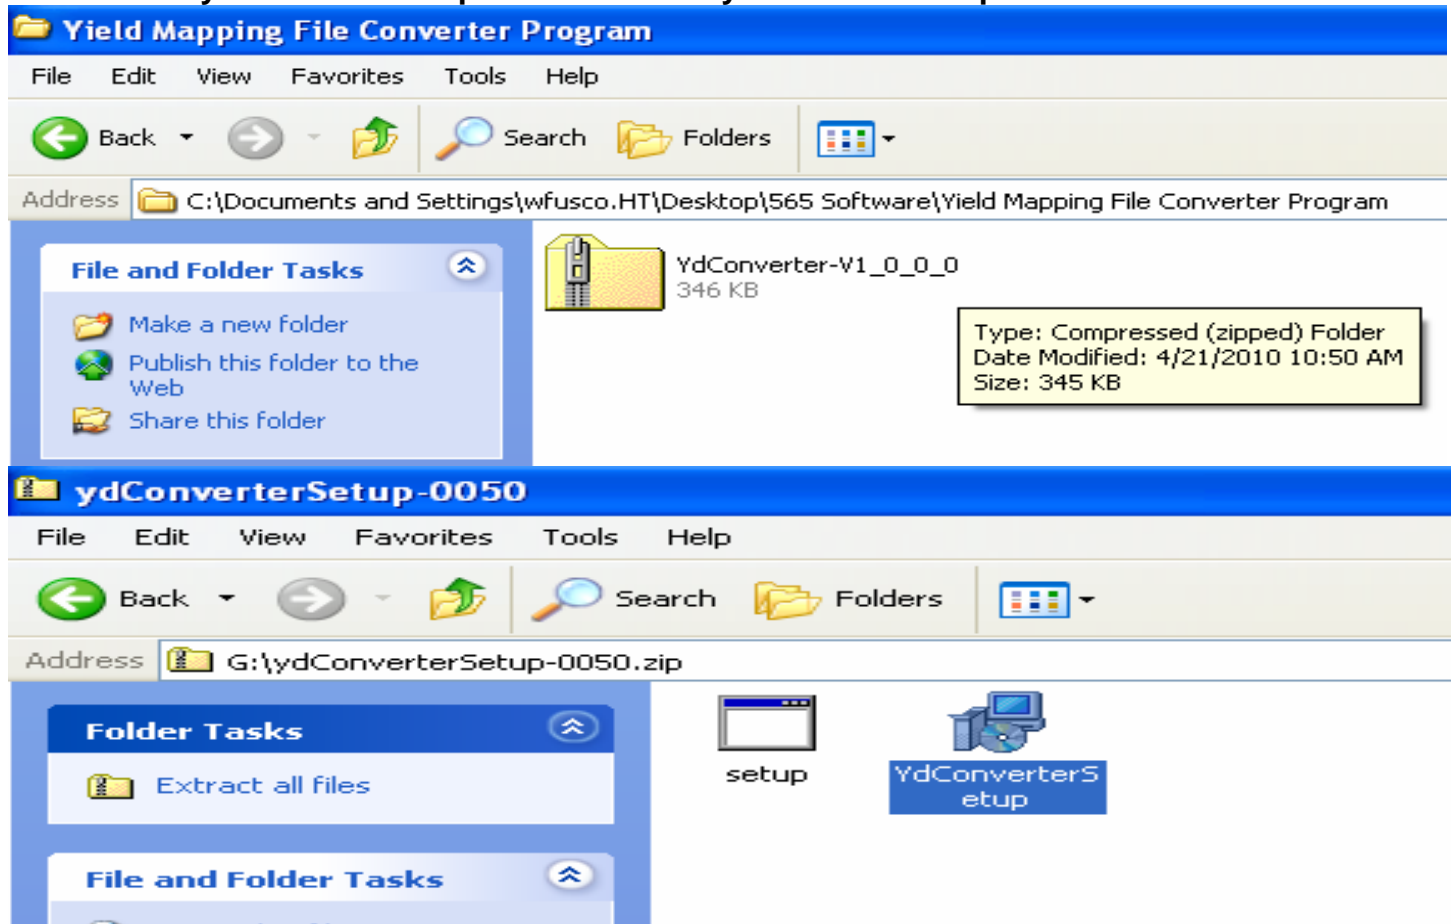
Yield Mapping File Converter Program

File Edit View Favorites Tools Help

Back Search Folders

Address C:\Documents and Settings\wfusco.HT\Desktop\565 Software\Yield Mapping File Converter Program

File and Folder Tasks

Make a new folder
Publish this folder to the Web
Share this folder

YdConverter-V1_0_0_0
346 KB

Type: Compressed (zipped) Folder
Date Modified: 4/21/2010 10:50 AM
Size: 345 KB

ydConverterSetup-0050

File Edit View Favorites Tools Help

Back Search Folders

Address G:\ydConverterSetup-0050.zip

Folder Tasks

Extract all files

File and Folder Tasks

setup

YdConverterSetup